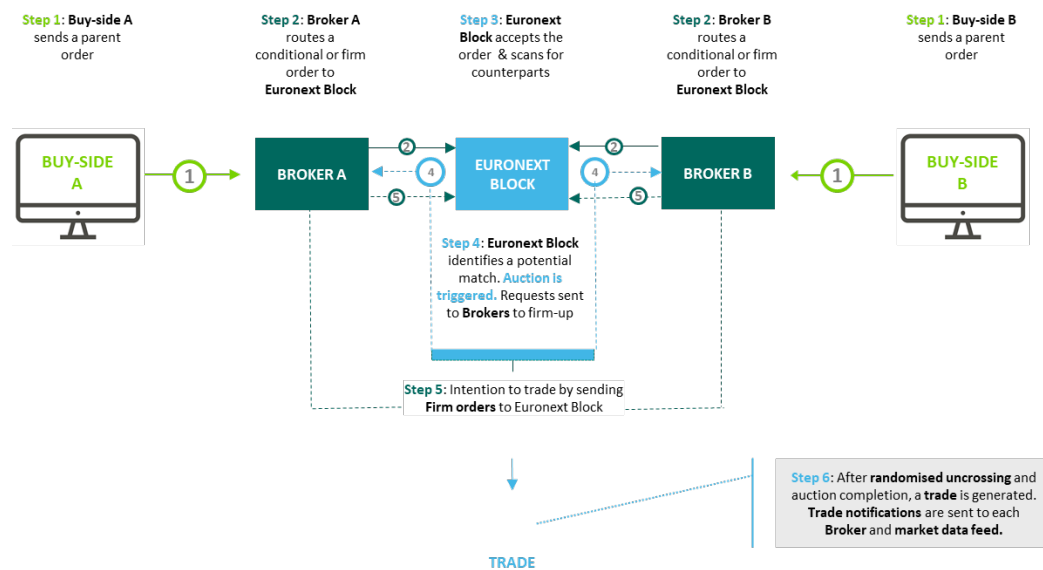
Step 1: Buy-side A sends a parent order

Step 2: Broker A routes a conditional or firm order to Euronext Block

Step 3: Euronext Block accepts the order & scans for counterparts

Step 2: Broker B routes a conditional or firm order to Euronext Block

Step 1: Buy-side B sends a parent order

BUY-SIDE A

1

BROKER A

2

4

5

EURONEXT BLOCK

2

4

5

BROKER B

1

BUY-SIDE B

Step 4: Euronext Block identifies a potential match. Auction is triggered. Requests sent to Brokers to firm-up

Step 5: Intention to trade by sending Firm orders to Euronext Block

Step 6: After randomised uncrossing and auction completion, a trade is generated. Trade notifications are sent to each Broker and market data feed.

TRADE